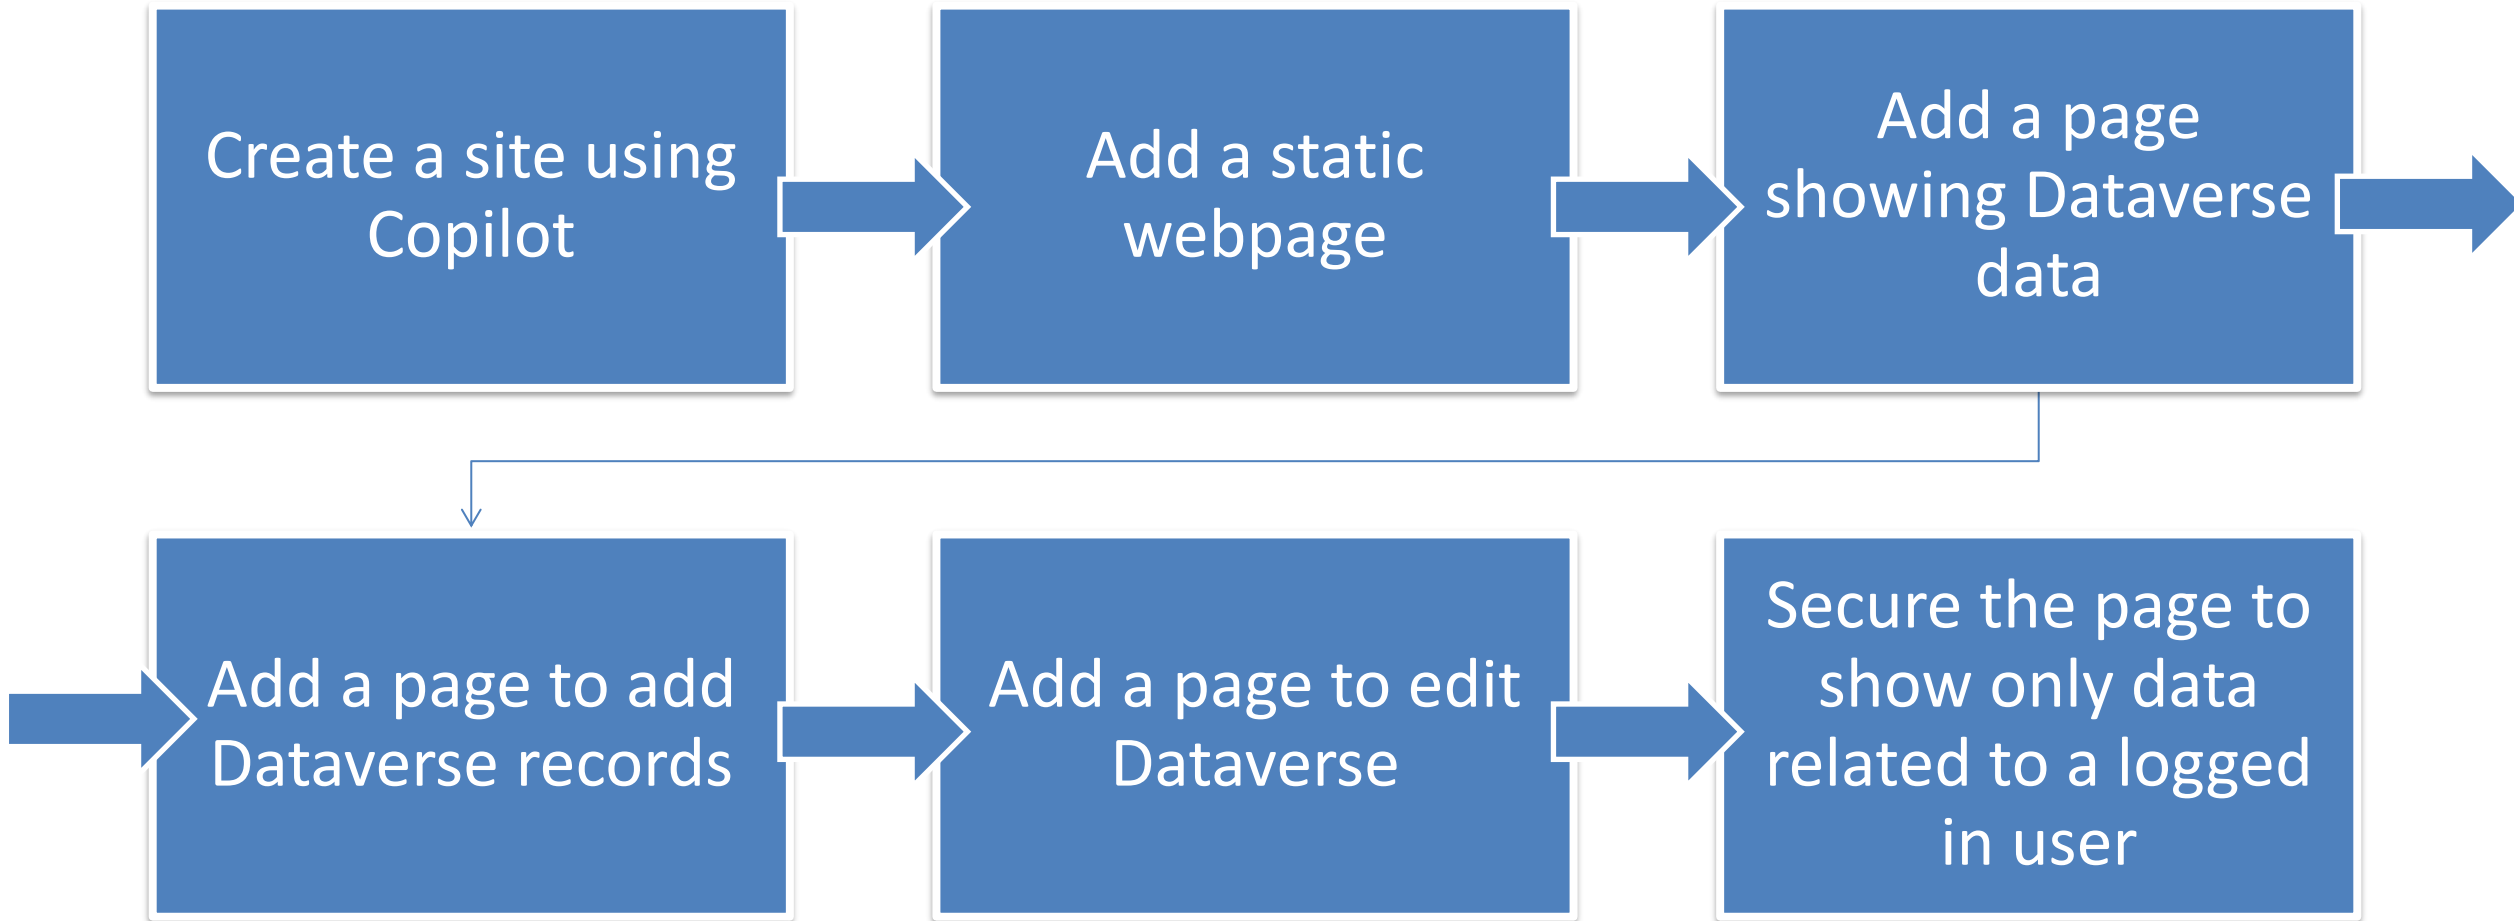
Create a site using Copilot

Add a static webpage

Add a page showing Dataverse data

Add a page to add Dataverse records

Add a page to edit Dataverse

Secure the page to show only data related to a logged in user